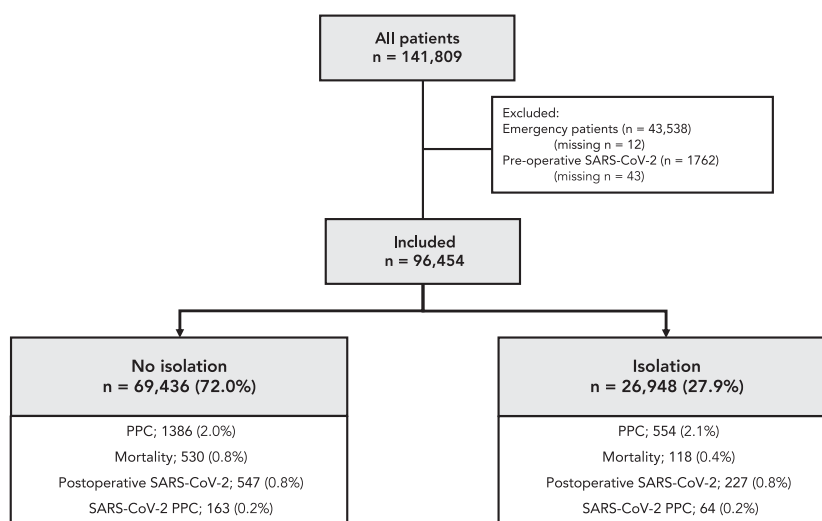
All patients
n = 141,809

Excluded:
Emergency patients (n = 43,538)
(missing n = 12)
Pre-operative SARS-CoV-2 (n = 1762)
(missing n = 43)

Included
n = 96,454

No isolation
n = 69,436 (72.0%)

PPC; 1386 (2.0%)
Mortality; 530 (0.8%)
Postoperative SARS-CoV-2; 547 (0.8%)
SARS-CoV-2 PPC; 163 (0.2%)

Isolation
n = 26,948 (27.9%)

PPC; 554 (2.1%)
Mortality; 118 (0.4%)
Postoperative SARS-CoV-2; 227 (0.8%)
SARS-CoV-2 PPC; 64 (0.2%)